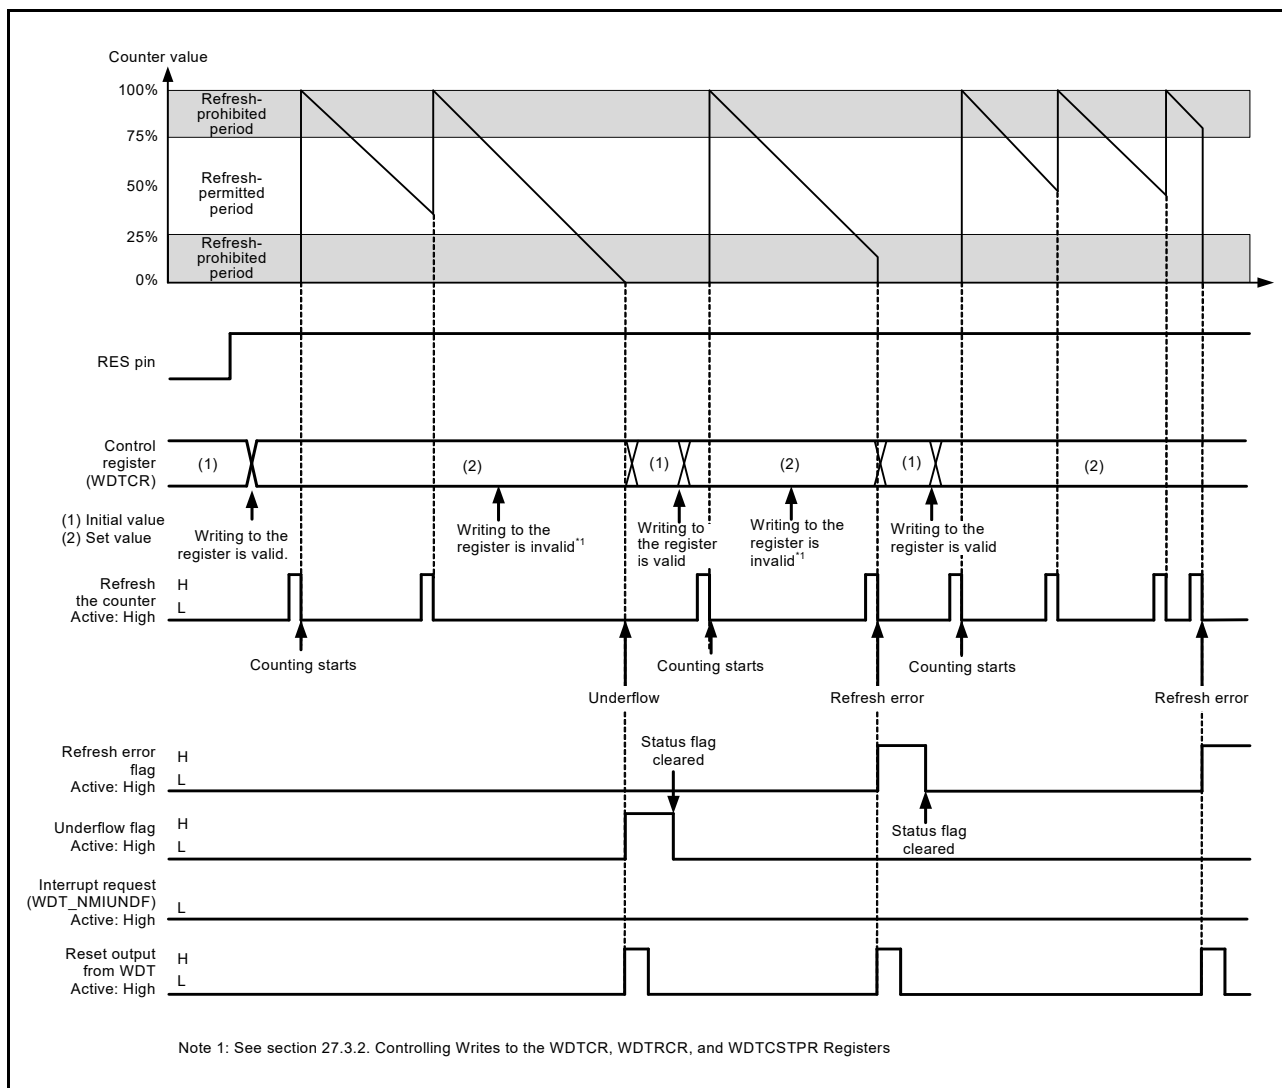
Counter value

100%
75%
50%
25%
0%

Refresh-prohibited period

Refresh-permitted period

Refresh-prohibited period

RES pin

Control register (WDTCR)

(1)

(2)

(1)

(2)

(1)

(2)

(1) Initial value
(2) Set value

Writing to the register is valid.

Writing to the register is invalid$^{*1}$

Writing to the register is valid

Writing to the register is invalid$^{*1}$

Writing to the register is valid

Refresh the counter Active: High

H
L

Counting starts

Counting starts

Counting starts

Underflow

Refresh error

Refresh error

Refresh error flag Active: High

H
L

Status flag cleared

Underflow flag Active: High

H
L

Status flag cleared

Interrupt request (WDT_NMIUNDF) Active: High

L

Reset output from WDT Active: High

H
L

Note 1: See section 27.3.2. Controlling Writes to the WDTCR, WDTRCR, and WDTCSTPR Registers